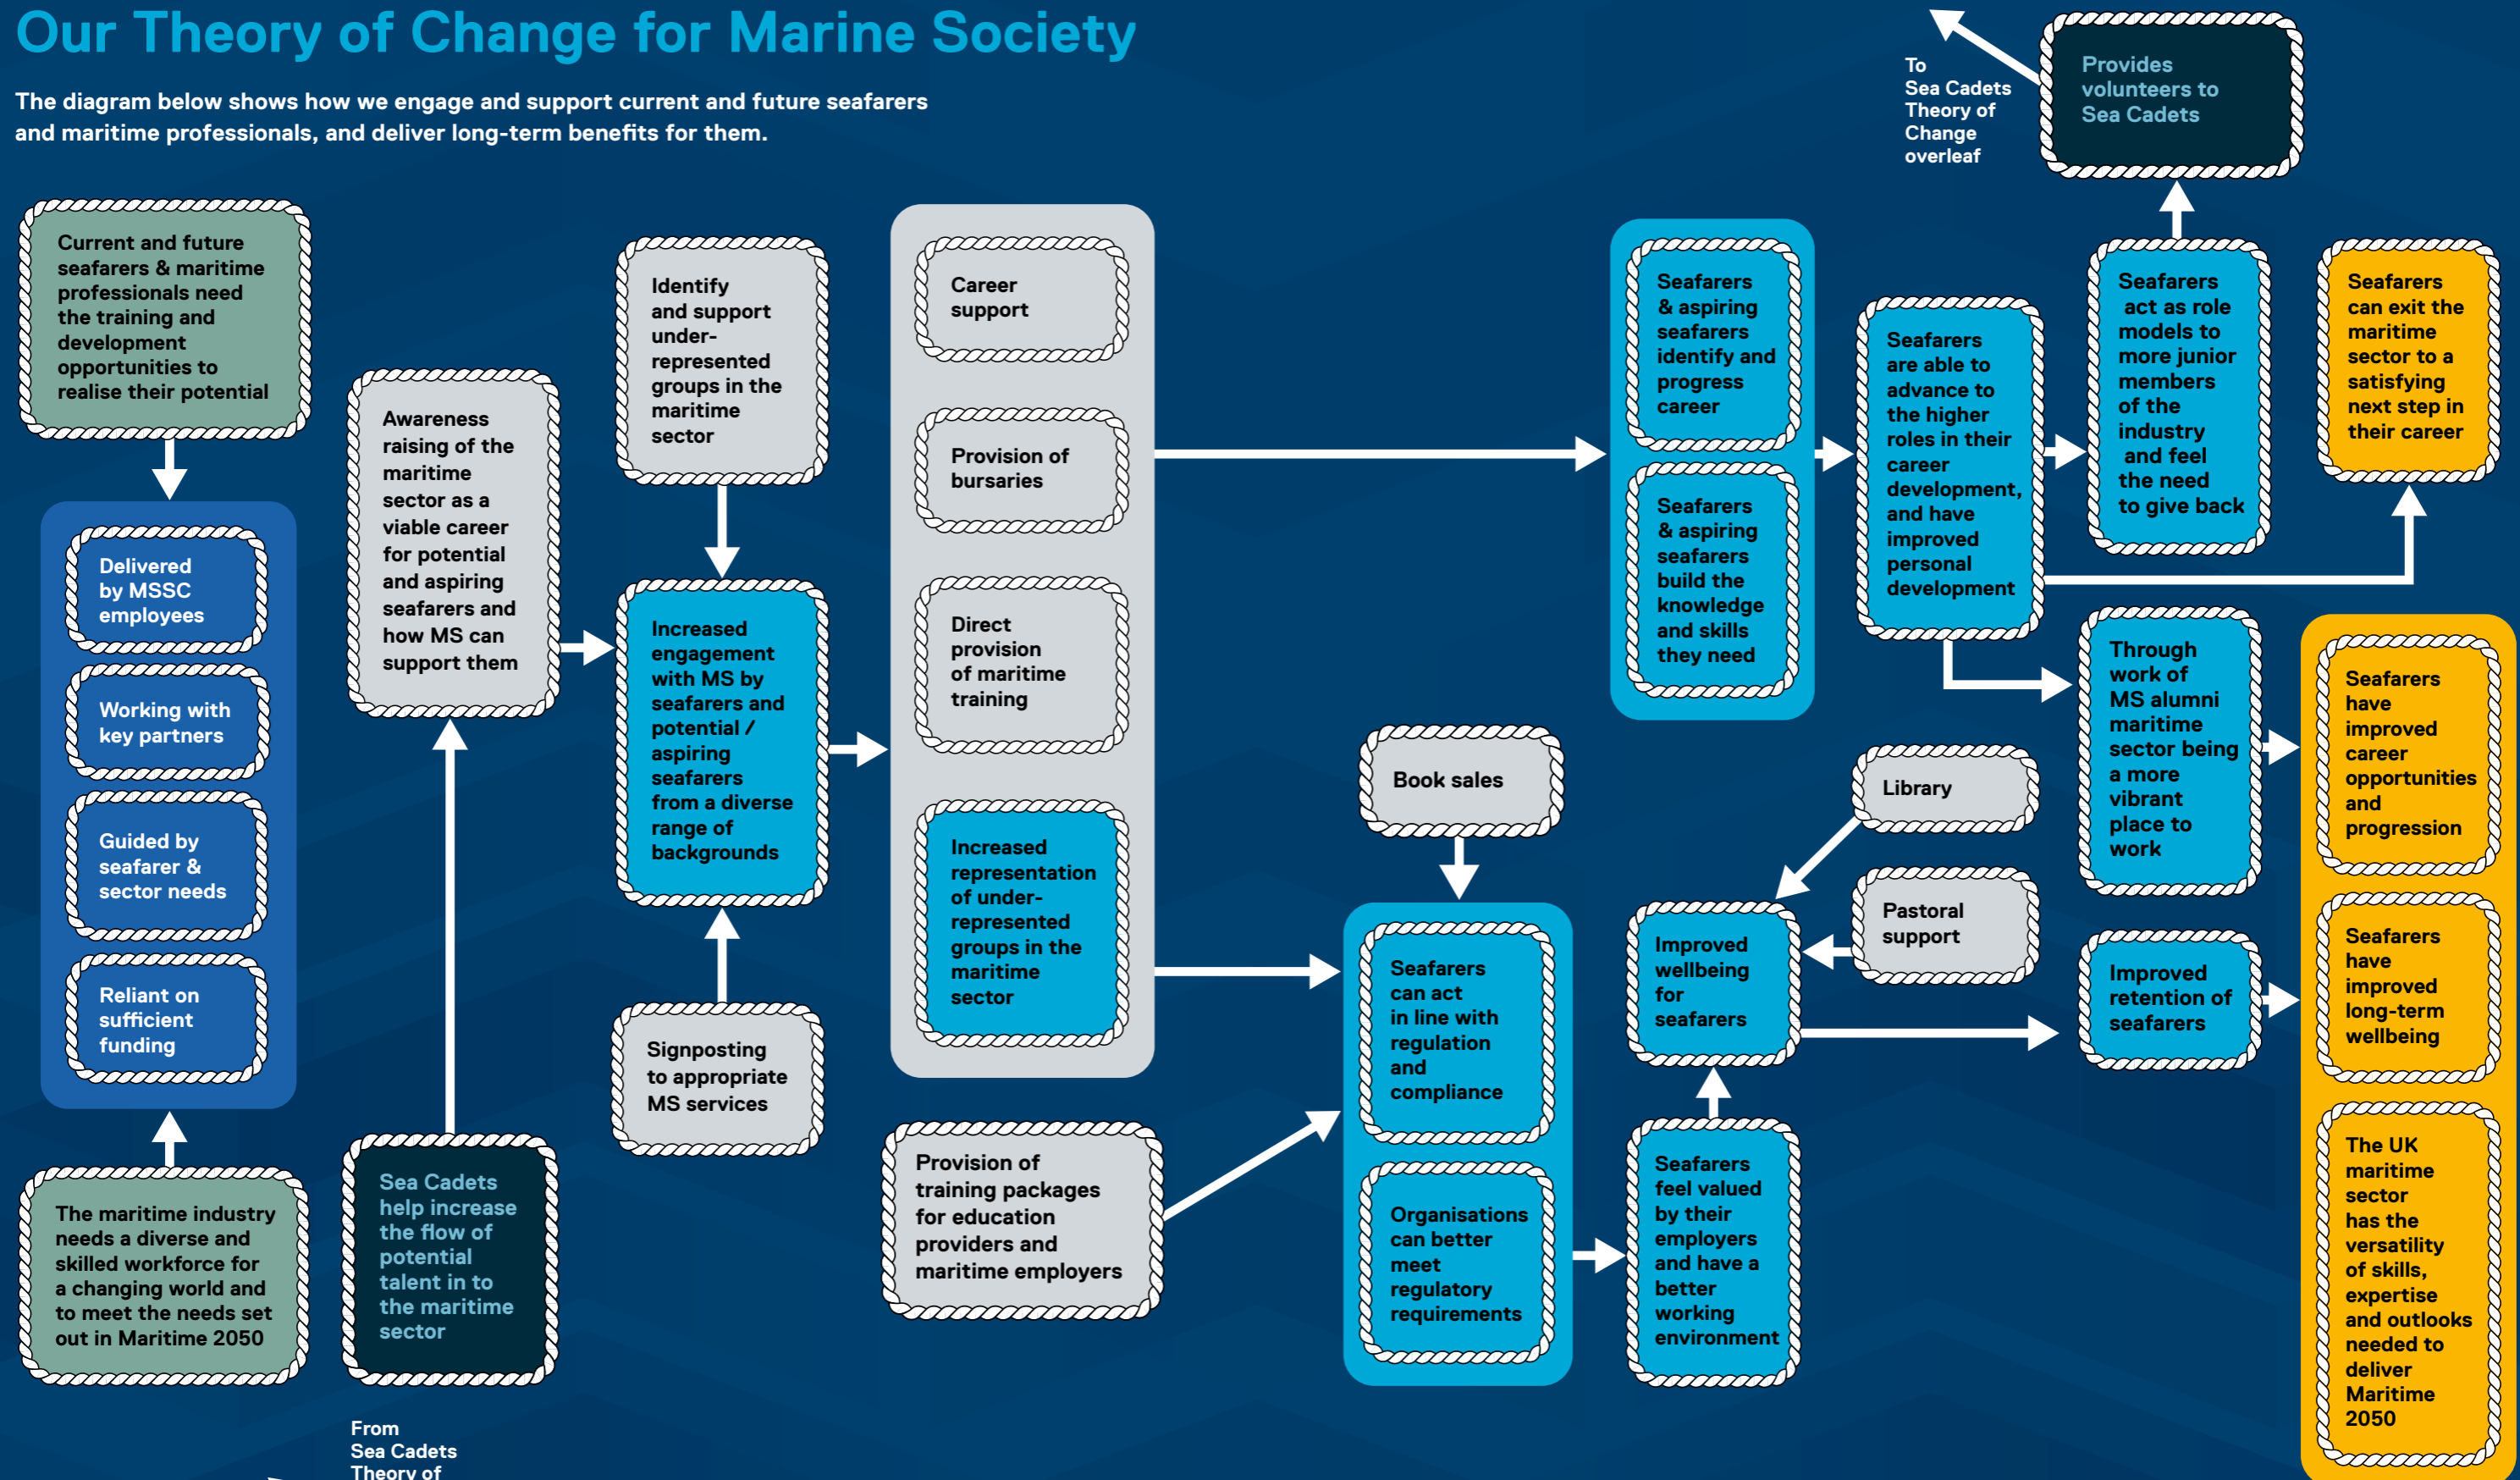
Our Theory of Change for Marine Society

The diagram below shows how we engage and support current and future seafarers and maritime professionals, and deliver long-term benefits for them.

To Sea Cadets Theory of Change overleaf

Provides volunteers to Sea Cadets

Current and future seafarers & maritime professionals need the training and development opportunities to realise their potential

Delivered by MSSC employees

Working with key partners

Guided by seafarer & sector needs

Reliant on sufficient funding

The maritime industry needs a diverse and skilled workforce for a changing world and to meet the needs set out in Maritime 2050

Awareness raising of the maritime sector as a viable career for potential and aspiring seafarers and how MS can support them

Sea Cadets help increase the flow of potential talent in to the maritime sector

From Sea Cadets Theory of

Identify and support under-represented groups in the maritime sector

Increased engagement with MS by seafarers and potential / aspiring seafarers from a diverse range of backgrounds

Signposting to appropriate MS services

Career support

Provision of bursaries

Direct provision of maritime training

Increased representation of under-represented groups in the maritime sector

Provision of training packages for education providers and maritime employers

Book sales

Seafarers can act in line with regulation and compliance

Organisations can better meet regulatory requirements

Seafarers & aspiring seafarers identify and progress career

Seafarers & aspiring seafarers build the knowledge and skills they need

Seafarers are able to advance to the higher roles in their career development, and have improved personal development

Seafarers act as role models to more junior members of the industry and feel the need to give back

Seafarers can exit the maritime sector to a satisfying next step in their career

Library

Pastoral support

Improved wellbeing for seafarers

Seafarers feel valued by their employers and have a better working environment

Through work of MS alumni maritime sector being a more vibrant place to work

Improved retention of seafarers

Seafarers have improved career opportunities and progression

Seafarers have improved long-term wellbeing

The UK maritime sector has the versatility of skills, expertise and outlooks needed to deliver Maritime 2050